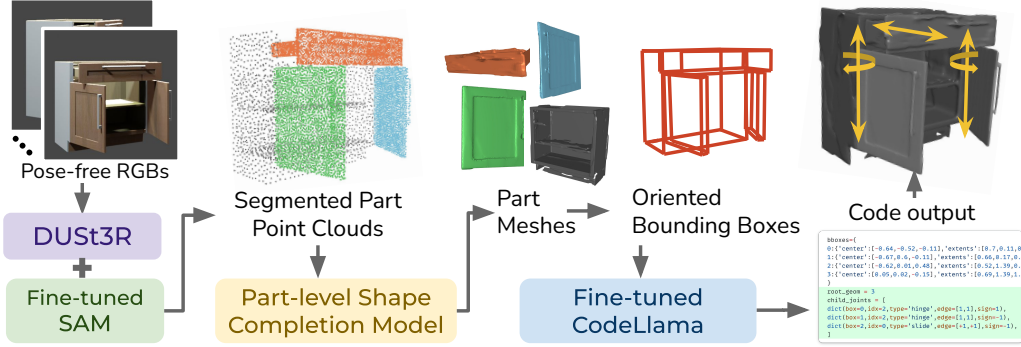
Pose-free RGBs

DUSt3R

Fine-tuned SAM

Segmented Part Point Clouds

Part-level Shape Completion Model

Part Meshes

Oriented Bounding Boxes

Fine-tuned CodeLlama

Code output

bboxes={
0:{'center':[-0.64,-0.52,-0.11],'extents':[0.7,0.11,0
1:{'center':[-0.67,0.6,-0.11],'extents':[0.66,0.17,0.
2:{'center':[-0.62,0.01,0.48],'extents':[0.52,1.39,0.
3:{'center':[0.05,0.02,-0.15],'extents':[0.69,1.39,1.
}
root_geom = 3
child_joints = [
dict(box=0,idx=2,type='hinge',edge=[1,1],sign=1),
dict(box=1,idx=2,type='hinge',edge=[1,1],sign=-1),
dict(box=2,idx=0,type='slide',edge=[-1,+1],sign=-1),
]